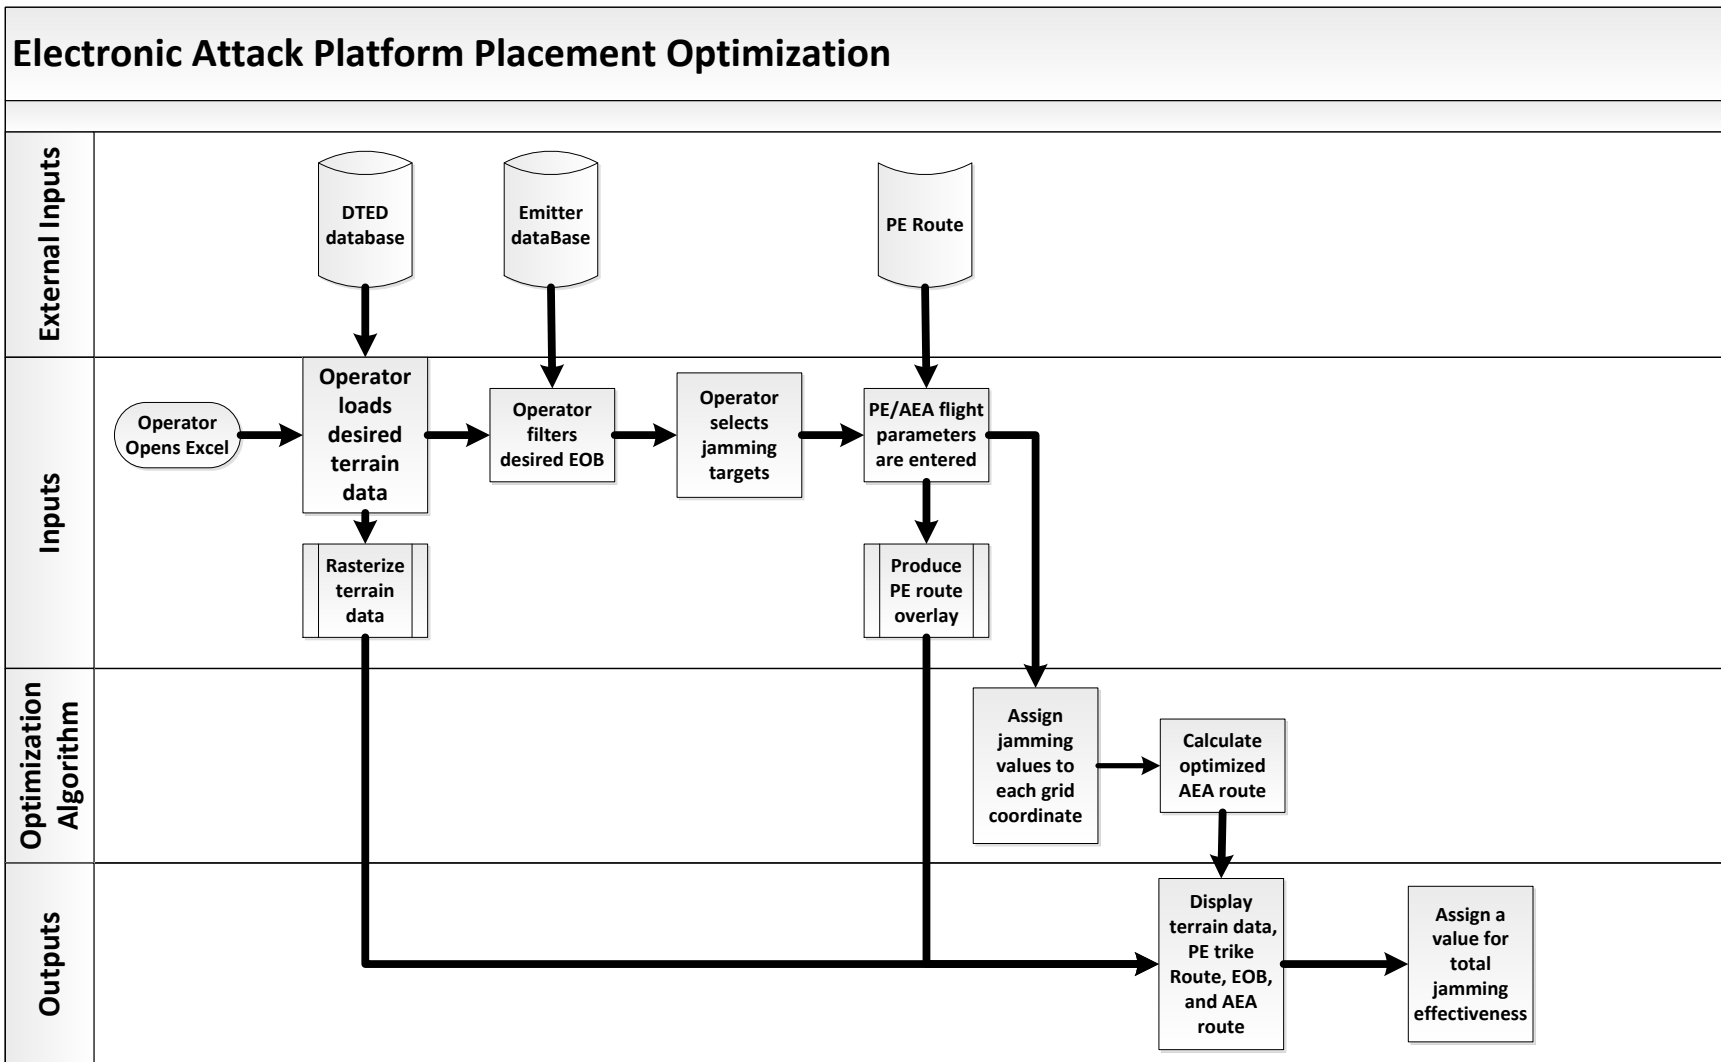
Electronic Attack Platform Placement Optimization

External Inputs

DTED database

Emitter dataBase

PE Route

Inputs

Operator Opens Excel

Operator loads desired terrain data

Operator filters desired EOB

Operator selects jamming targets

PE/AEA flight parameters are entered

Rasterize terrain data

Produce PE route overlay

Optimization Algorithm

Assign jamming values to each grid coordinate

Calculate optimized AEA route

Outputs

Display terrain data, PE trike Route, EOB, and AEA route

Assign a value for total jamming effectiveness